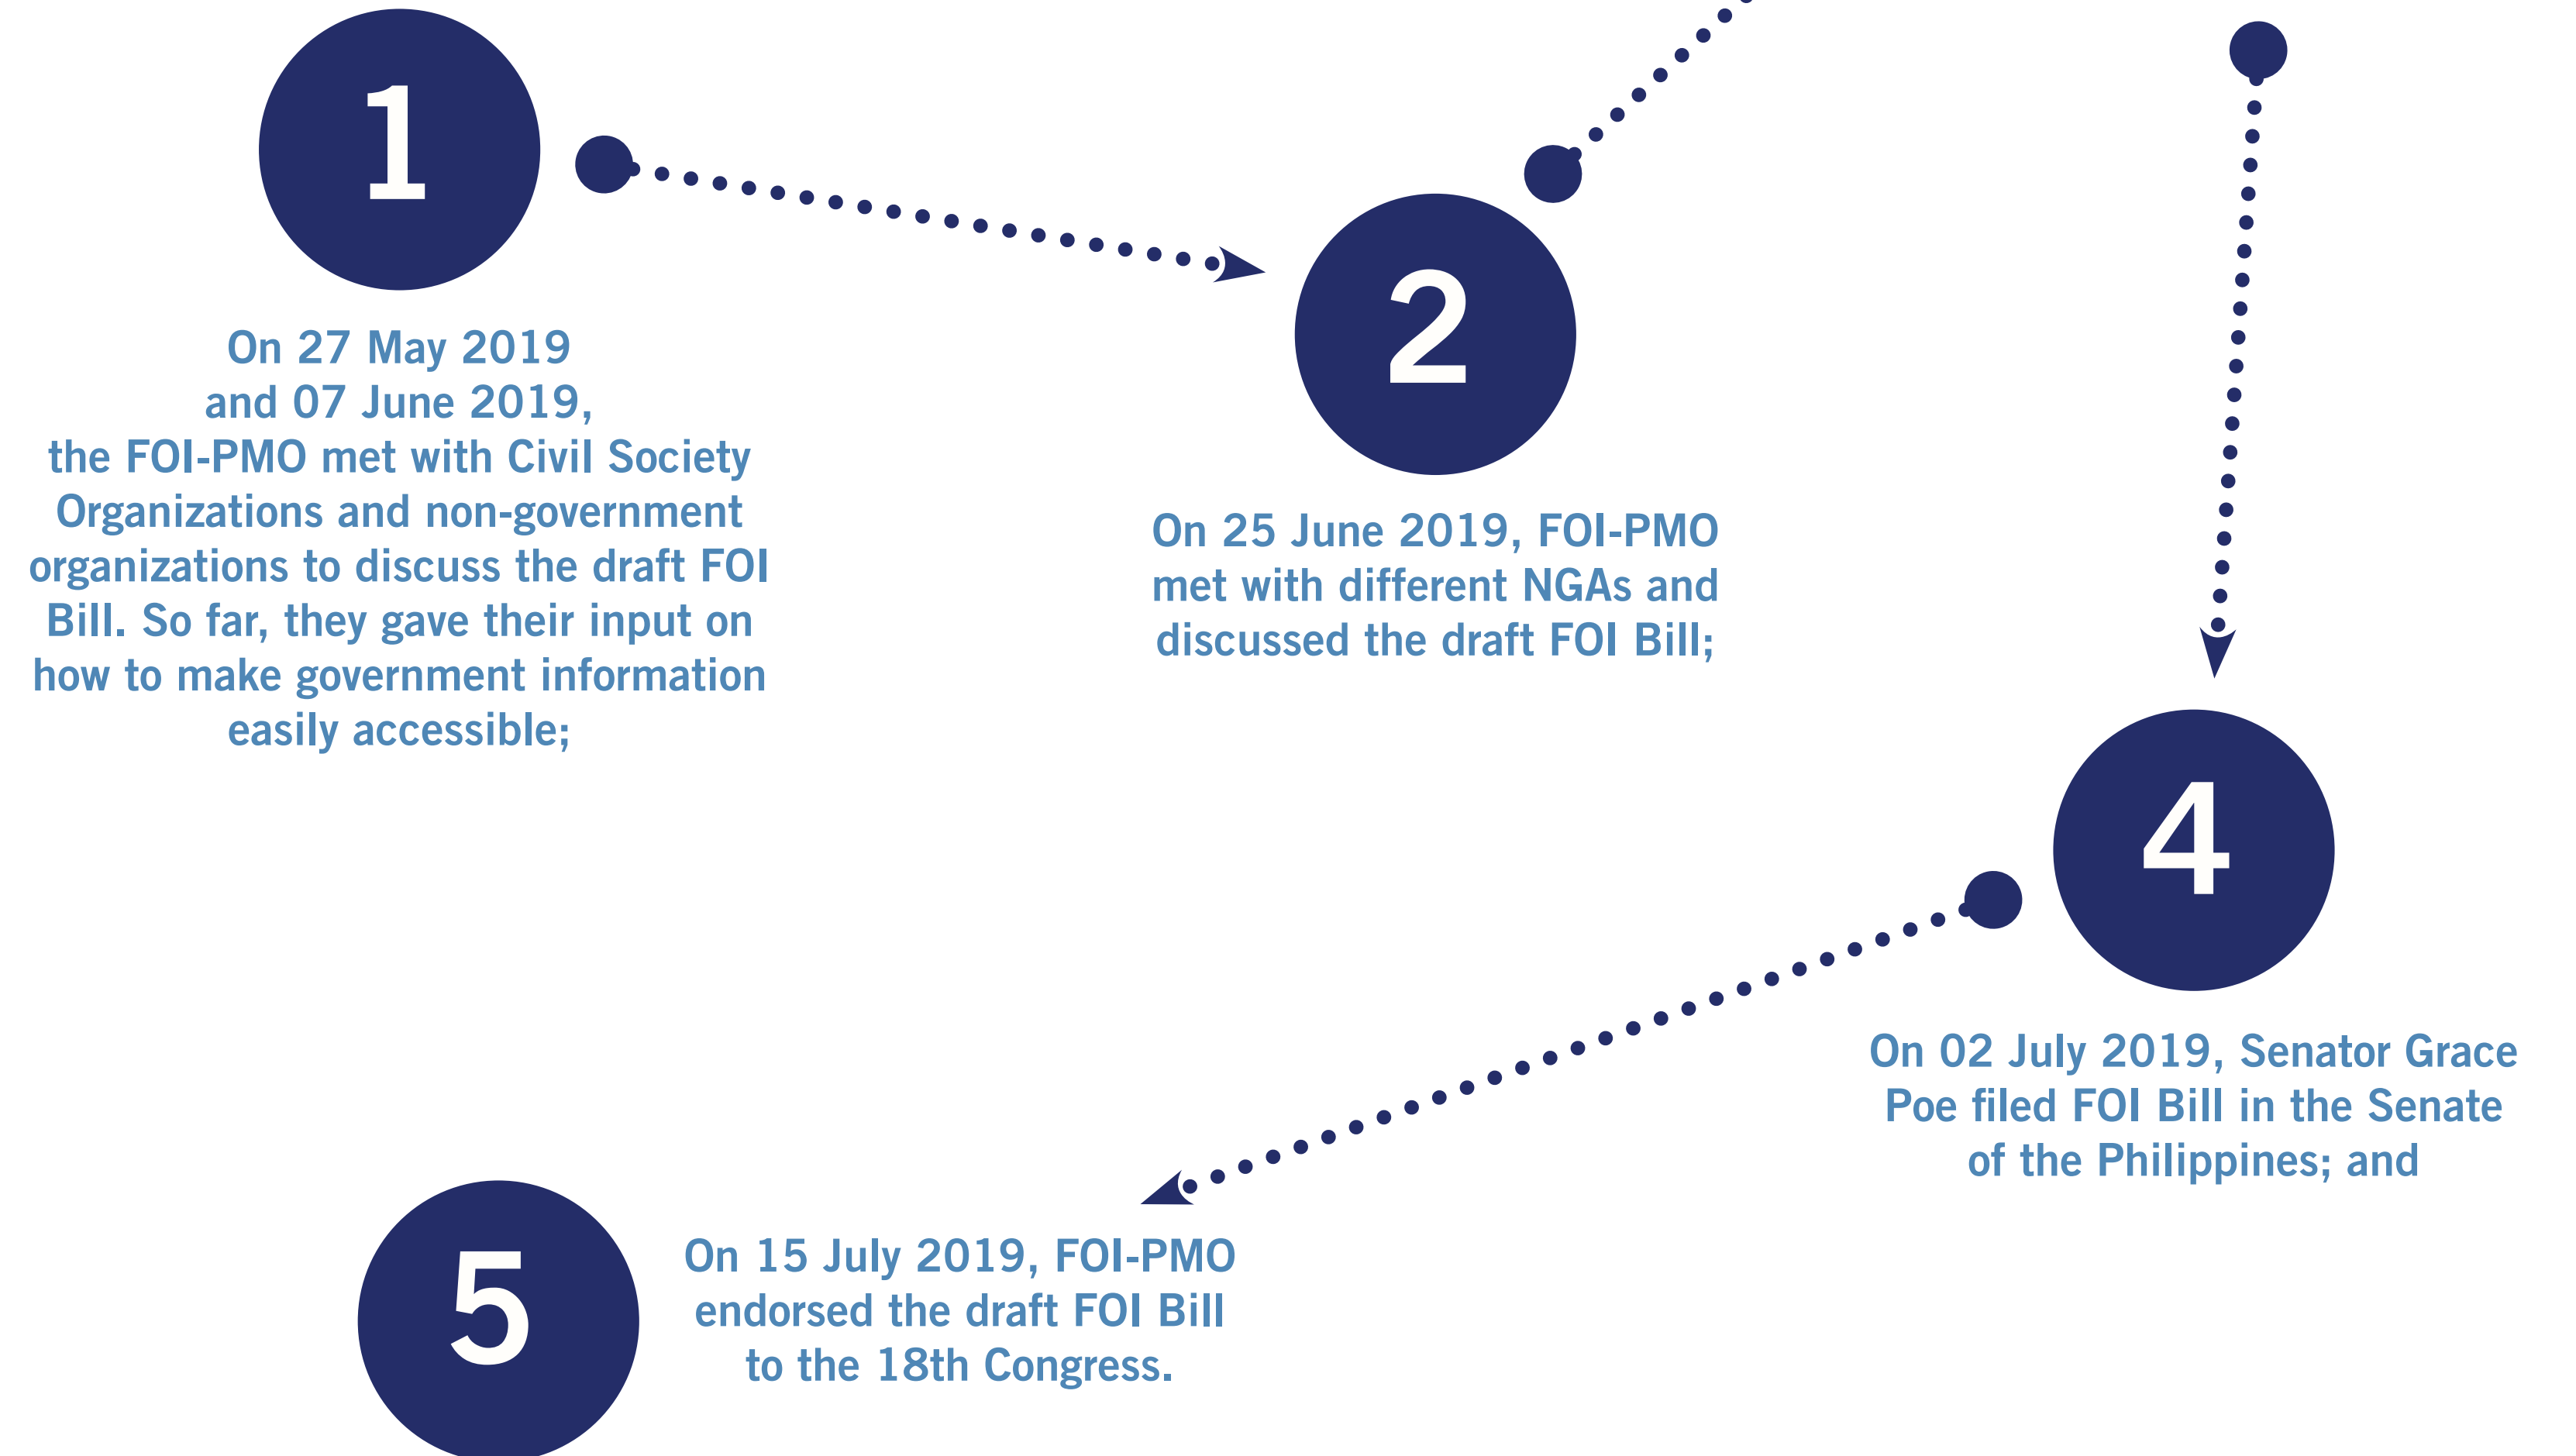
1

On 27 May 2019 and 07 June 2019, the FOI-PMO met with Civil Society Organizations and non-government organizations to discuss the draft FOI Bill. So far, they gave their input on how to make government information easily accessible;

2

On 25 June 2019, FOI-PMO met with different NGAs and discussed the draft FOI Bill;

4

On 02 July 2019, Senator Grace Poe filed FOI Bill in the Senate of the Philippines; and

5

On 15 July 2019, FOI-PMO endorsed the draft FOI Bill to the 18th Congress.